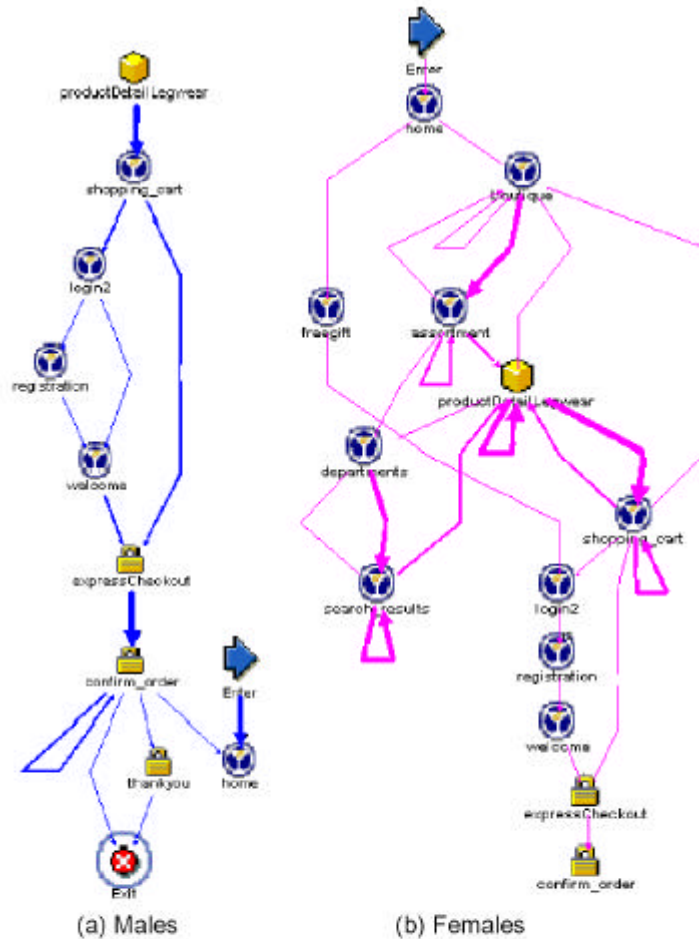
productDetailLegwear

shopping_cart

login2

registration

welcome

expressCheckout

confirm_order

thankyou

Enter

home

Exit

(a) Males

Enter

home

boutique

freegift

assortment

productDetailLegwear

departments

shopping_cart

search_results

login2

registration

welcome

expressCheckout

confirm_order

(b) Females